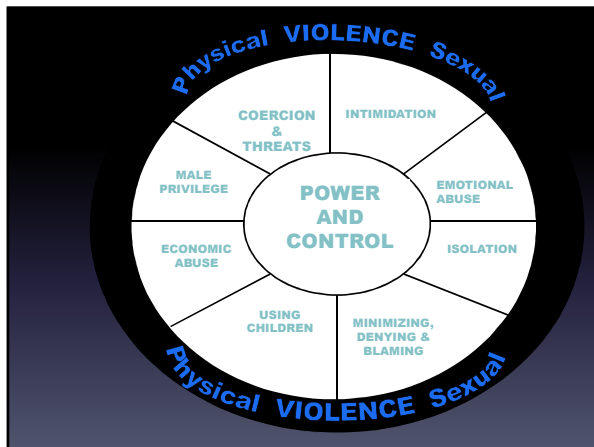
Physical VIOLENCE Sexual

COERCION & THREATS

INTIMIDATION

MALE PRIVILEGE

POWER AND CONTROL

EMOTIONAL ABUSE

ECONOMIC ABUSE

ISOLATION

USING CHILDREN

MINIMIZING, DENYING & BLAMING

Physical VIOLENCE Sexual